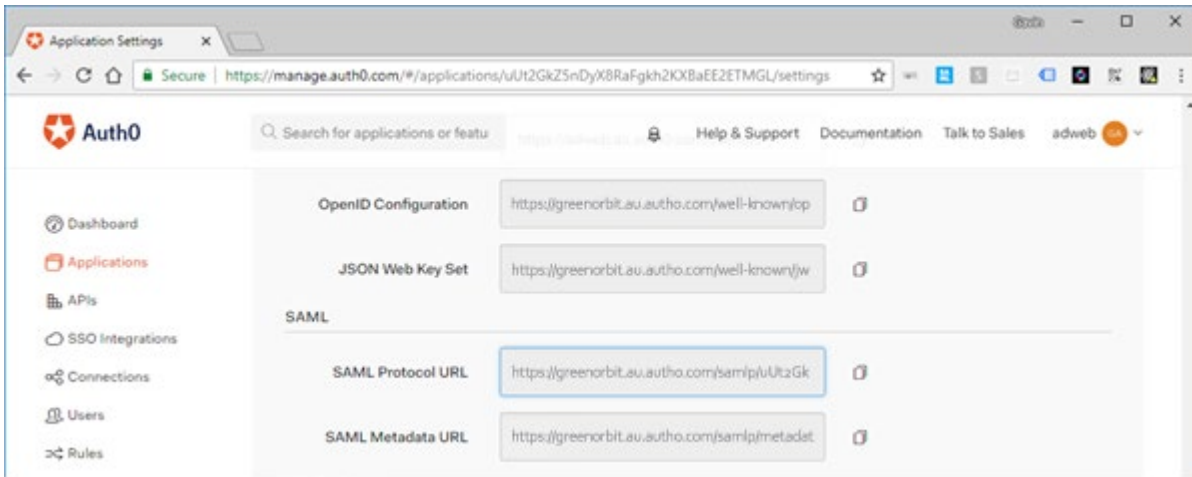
Application Settings ×

Secure | https://manage.auth0.com/#/applications/uUt2GkZ5nDyX8RaFgkh2KXBaEE2ETMGL/settings

Auth0

Search for applications or featu

Help & Support Documentation Talk to Sales adweb

Dashboard

Applications

APIs

SSO Integrations

Connections

Users

Rules

OpenID Configuration https://greenorbit.au.autho.com/well-known/op

JSON Web Key Set https://greenorbit.au.autho.com/well-known/jw

SAML

SAML Protocol URL https://greenorbit.au.autho.com/samlp/uUt2Gk

SAML Metadata URL https://greenorbit.au.autho.com/samlp/metadat